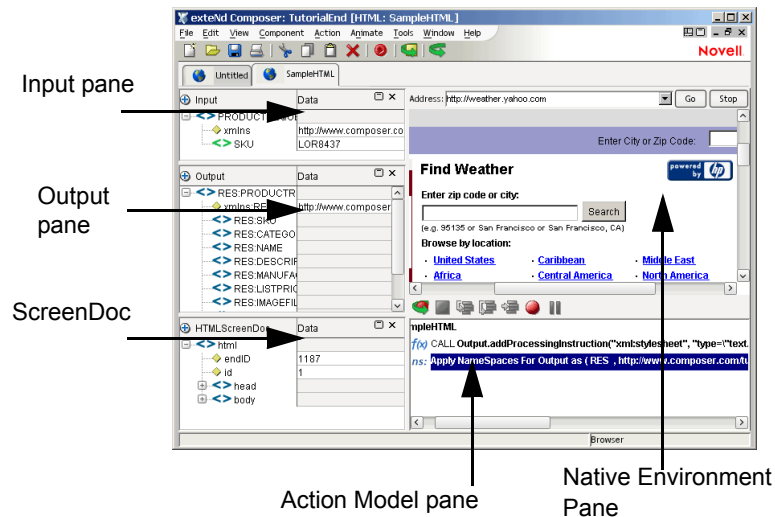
exteNd Composer: TutorialEnd [HTML: SampleHTML]

File Edit View Component Action Animate Tools Window Help

Novell

Untitled SampleHTML

Input pane

Input | Data
PRODUCT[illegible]
xmlns | http://www.composer.co
SKU | LOR8437

Address: http://weather.yahoo.com Go Stop

Enter City or Zip Code:

Find Weather

powered by

Enter zip code or city:

Search

(e.g. 95135 or San Francisco or San Francisco, CA)

Browse by location:

United States Caribbean Middle East
Africa Central America North America

Output pane

Output | Data
RES:PRODUCTR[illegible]
xmlns:RE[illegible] | http://www.composer
RES:SKU
RES:CATEGO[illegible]
RES:NAME
RES:DESCRIP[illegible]
RES:MANUFA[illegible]
RES:LISTPRIC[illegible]
RES:IMAGEFIL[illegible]

ScreenDoc

HTMLScreenDoc | Data
html
endID | 1187
id | 1
head
body

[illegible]mpleHTML
f(x) CALL Output.addProcessingInstruction("xml:stylesheet", "type=\"text.
ns: Apply NameSpaces For Output as ( RES , http://www.composer.com/tu

Browser

Action Model pane

Native Environment Pane